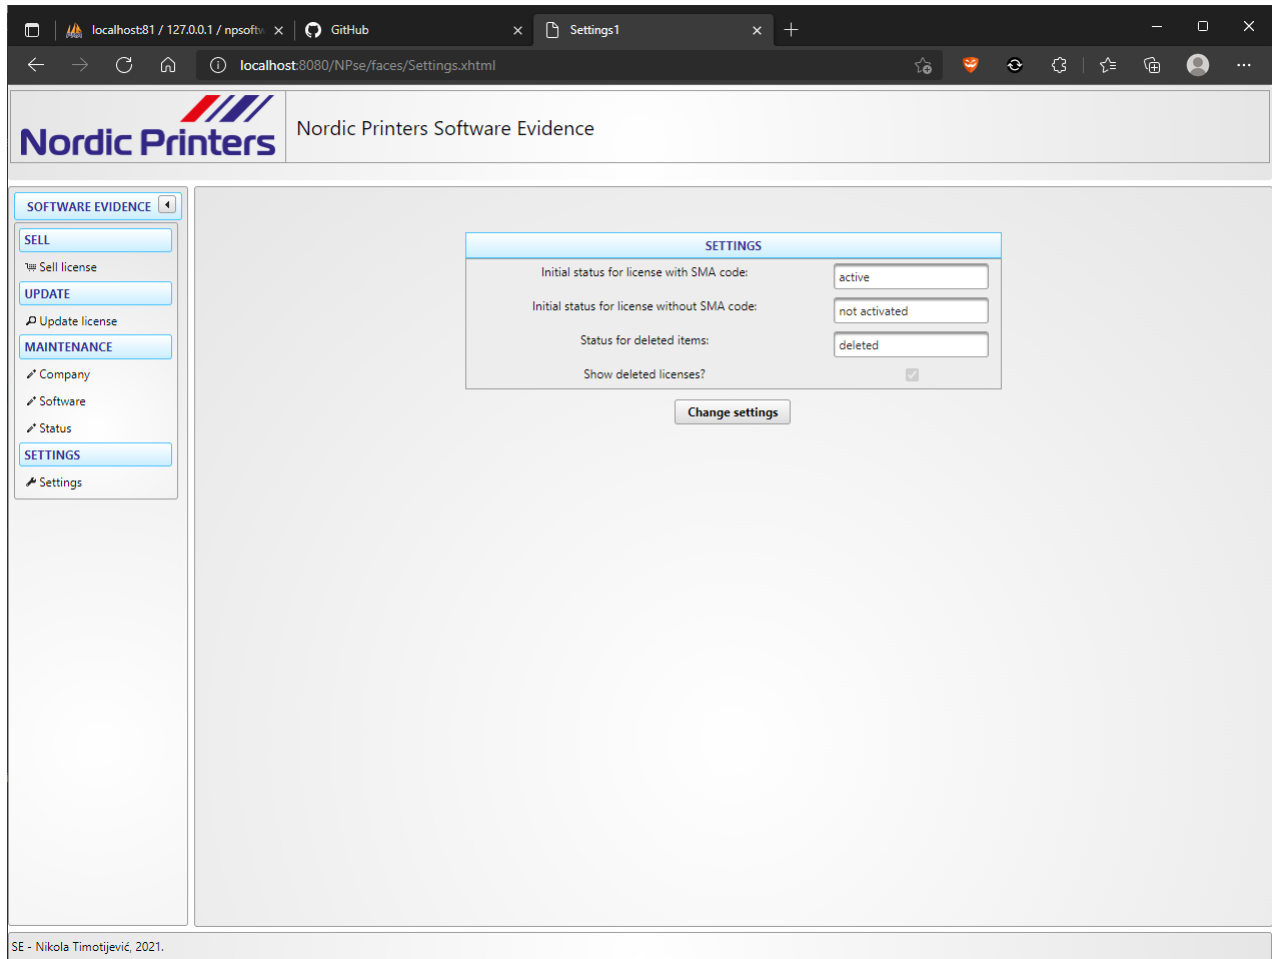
localhost:81 / 127.0.0.1 / npsoftw
GitHub
Settings1

localhost:8080/NPse/faces/Settings.xhtml

Nordic Printers

Nordic Printers Software Evidence

SOFTWARE EVIDENCE

SELL

Sell license

UPDATE

Update license

MAINTENANCE

Company

Software

Status

SETTINGS

Settings

SETTINGS

| | |
|---|---|
| Initial status for license with SMA code: | active |
| Initial status for license without SMA code: | not activated |
| Status for deleted items: | deleted |
| Show deleted licenses? | |

Change settings

SE - Nikola Timotijević, 2021.